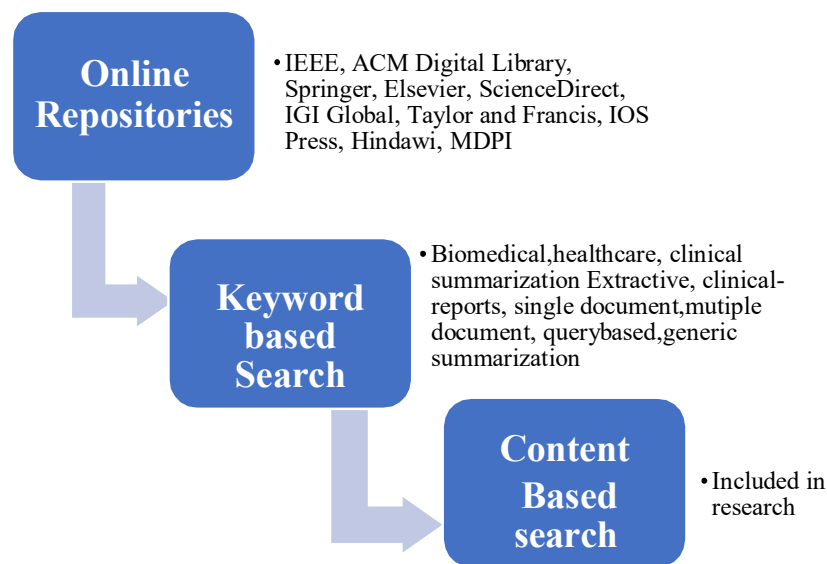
Online Repositories

• IEEE, ACM Digital Library, Springer, Elsevier, ScienceDirect, IGI Global, Taylor and Francis, IOS Press, Hindawi, MDPI

Keyword based Search

• Biomedical,healthcare, clinical summarization Extractive, clinical-reports, single document,mutiple document, querybased,generic summarization

Content Based search

• Included in research